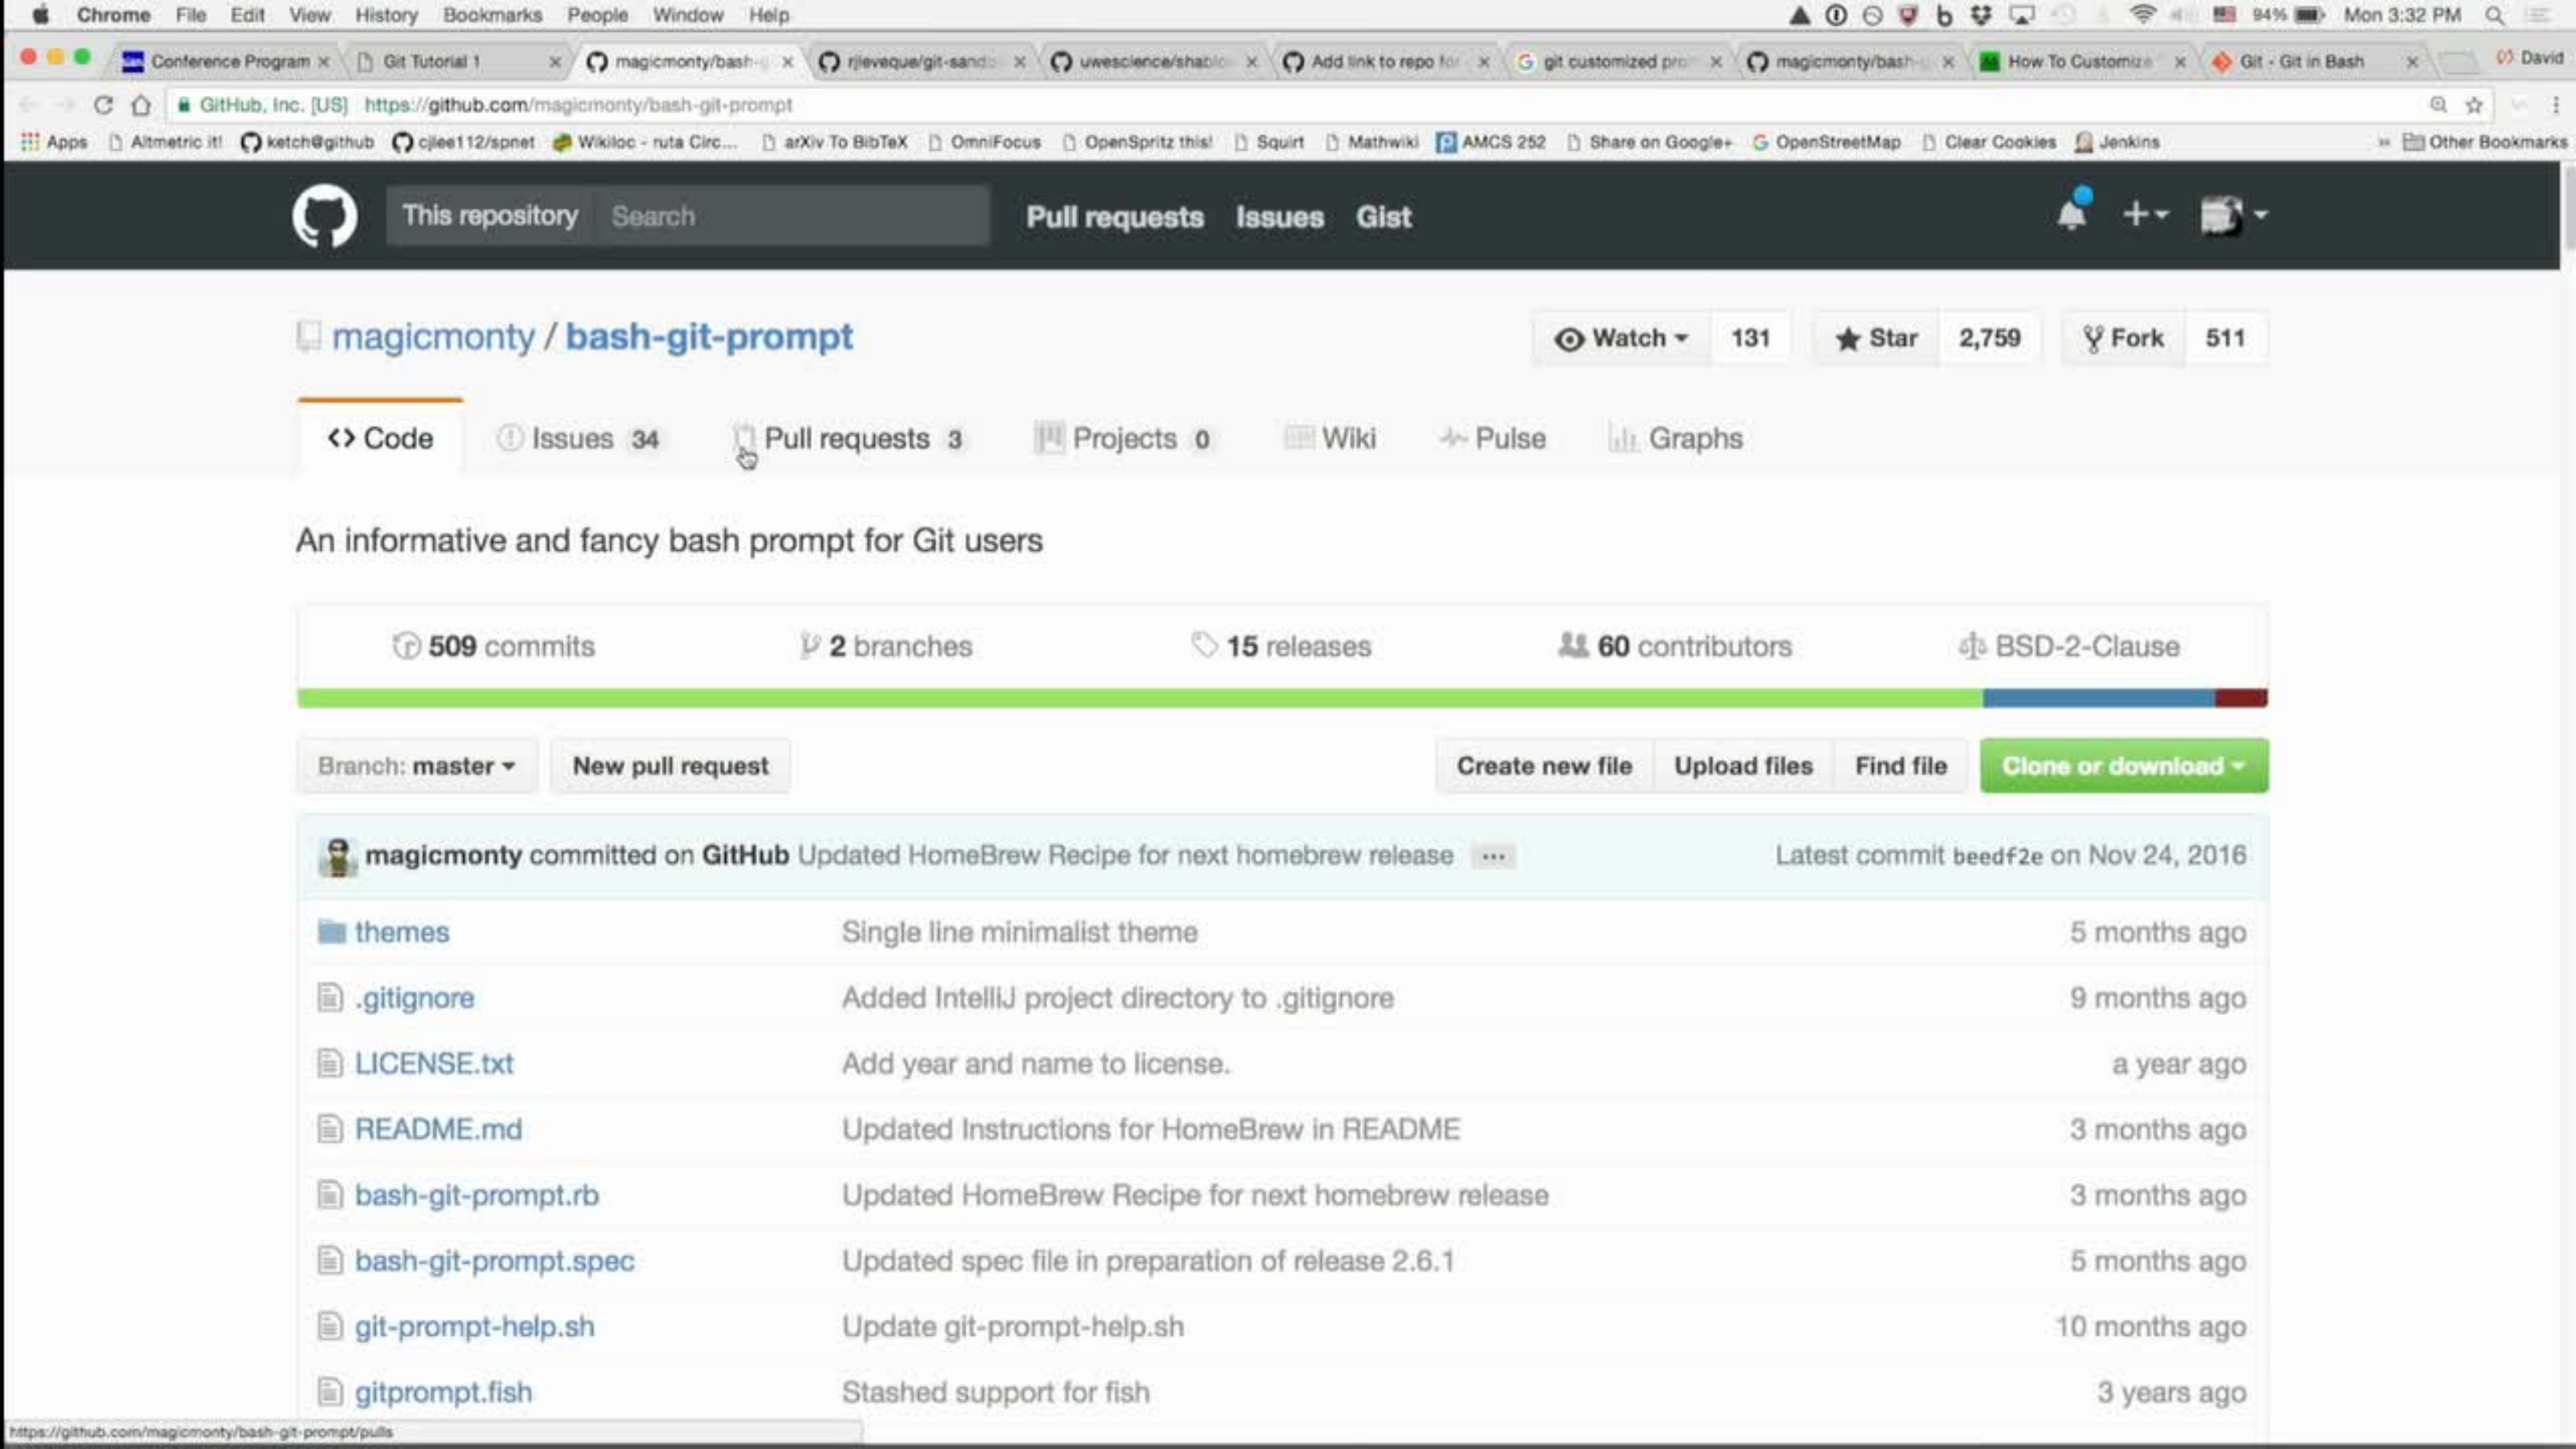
Chrome File Edit View History Bookmarks People Window Help
94% Mon 3:32 PM

Conference Program | Git Tutorial 1 | magicmonty/bash-g | rjleveque/git-sand | uwescience/shablo | Add link to repo fo | git customized pro | magicmonty/bash-g | How To Customize | Git - Git in Bash | David

GitHub, Inc. [US] https://github.com/magicmonty/bash-git-prompt

Apps | Altmetric it! | ketch@github | cjlee112/spnet | Wikiloc - ruta Circ... | arXiv To BibTeX | OmniFocus | OpenSpritz this! | Squirt | Mathwiki | AMCS 252 | Share on Google+ | OpenStreetMap | Clear Cookies | Jenkins | Other Bookmarks

This repository Search Pull requests Issues Gist

magicmonty / bash-git-prompt

Watch 131 Star 2,759 Fork 511

Code Issues 34 Pull requests 3 Projects 0 Wiki Pulse Graphs

An informative and fancy bash prompt for Git users

509 commits 2 branches 15 releases 60 contributors BSD-2-Clause

Branch: master New pull request Create new file Upload files Find file Clone or download

magicmonty committed on GitHub Updated HomeBrew Recipe for next homebrew release ... Latest commit beedf2e on Nov 24, 2016

| themes | Single line minimalist theme | 5 months ago |
|---|---|---|
| .gitignore | Added IntelliJ project directory to .gitignore | 9 months ago |
| LICENSE.txt | Add year and name to license. | a year ago |
| README.md | Updated Instructions for HomeBrew in README | 3 months ago |
| bash-git-prompt.rb | Updated HomeBrew Recipe for next homebrew release | 3 months ago |
| bash-git-prompt.spec | Updated spec file in preparation of release 2.6.1 | 5 months ago |
| git-prompt-help.sh | Update git-prompt-help.sh | 10 months ago |
| gitprompt.fish | Stashed support for fish | 3 years ago |

https://github.com/magicmonty/bash-git-prompt/pulls